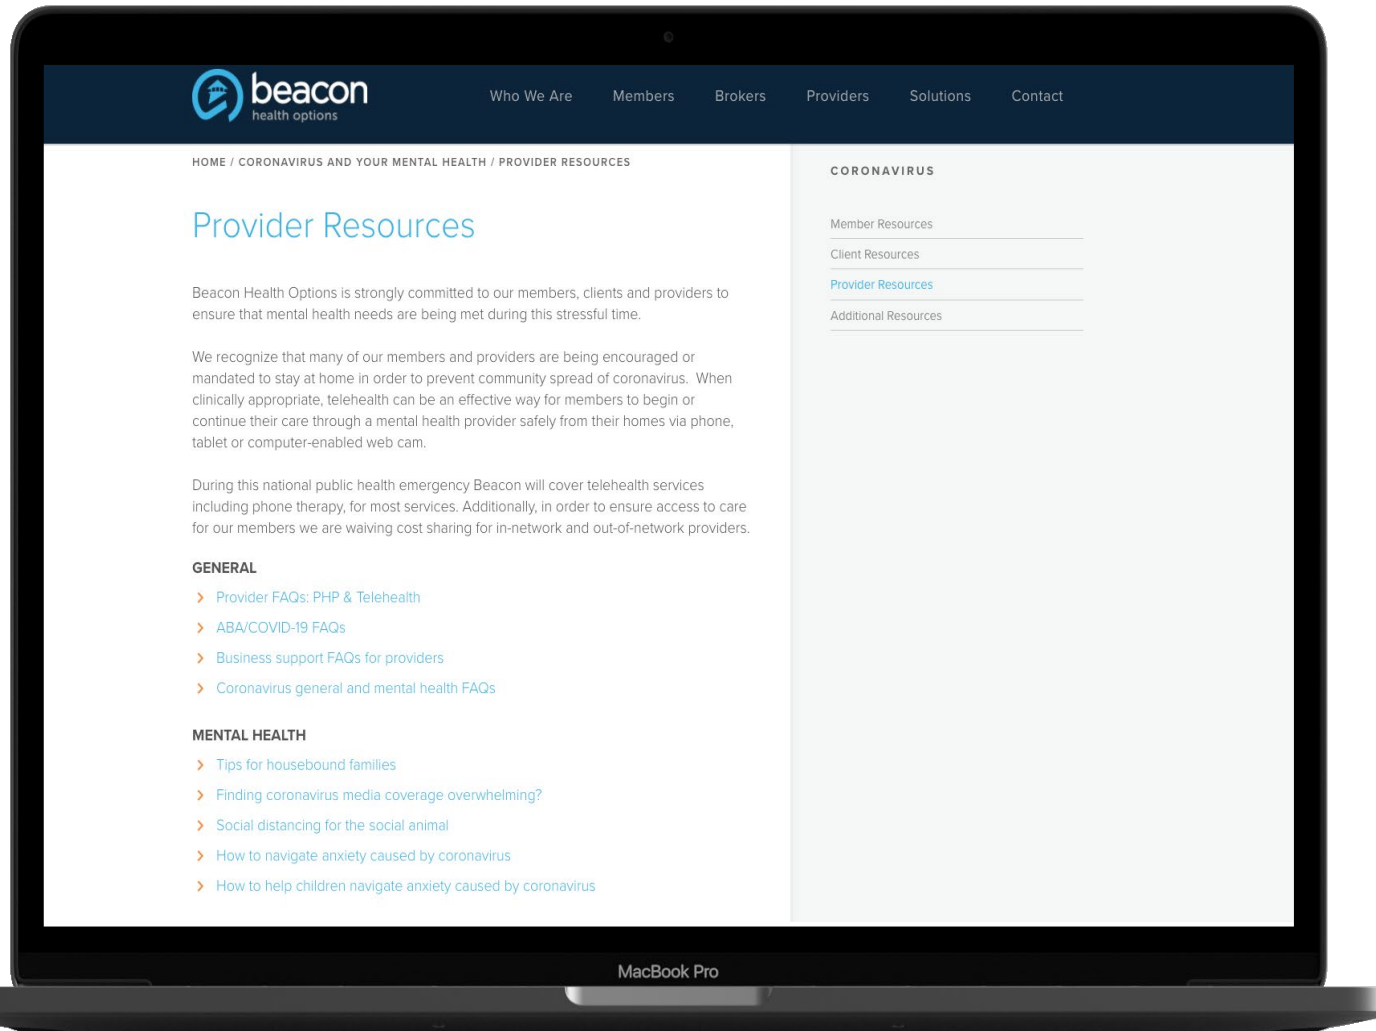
beacon
health options

Who We Are Members Brokers Providers Solutions Contact

HOME / CORONAVIRUS AND YOUR MENTAL HEALTH / PROVIDER RESOURCES

Provider Resources

Beacon Health Options is strongly committed to our members, clients and providers to ensure that mental health needs are being met during this stressful time.

We recognize that many of our members and providers are being encouraged or mandated to stay at home in order to prevent community spread of coronavirus. When clinically appropriate, telehealth can be an effective way for members to begin or continue their care through a mental health provider safely from their homes via phone, tablet or computer-enabled web cam.

During this national public health emergency Beacon will cover telehealth services including phone therapy, for most services. Additionally, in order to ensure access to care for our members we are waiving cost sharing for in-network and out-of-network providers.

GENERAL

Provider FAQs: PHP & Telehealth
ABA/COVID-19 FAQs
Business support FAQs for providers
Coronavirus general and mental health FAQs

MENTAL HEALTH

Tips for housebound families
Finding coronavirus media coverage overwhelming?
Social distancing for the social animal
How to navigate anxiety caused by coronavirus
How to help children navigate anxiety caused by coronavirus

CORONAVIRUS

Member Resources
Client Resources
Provider Resources
Additional Resources

MacBook Pro